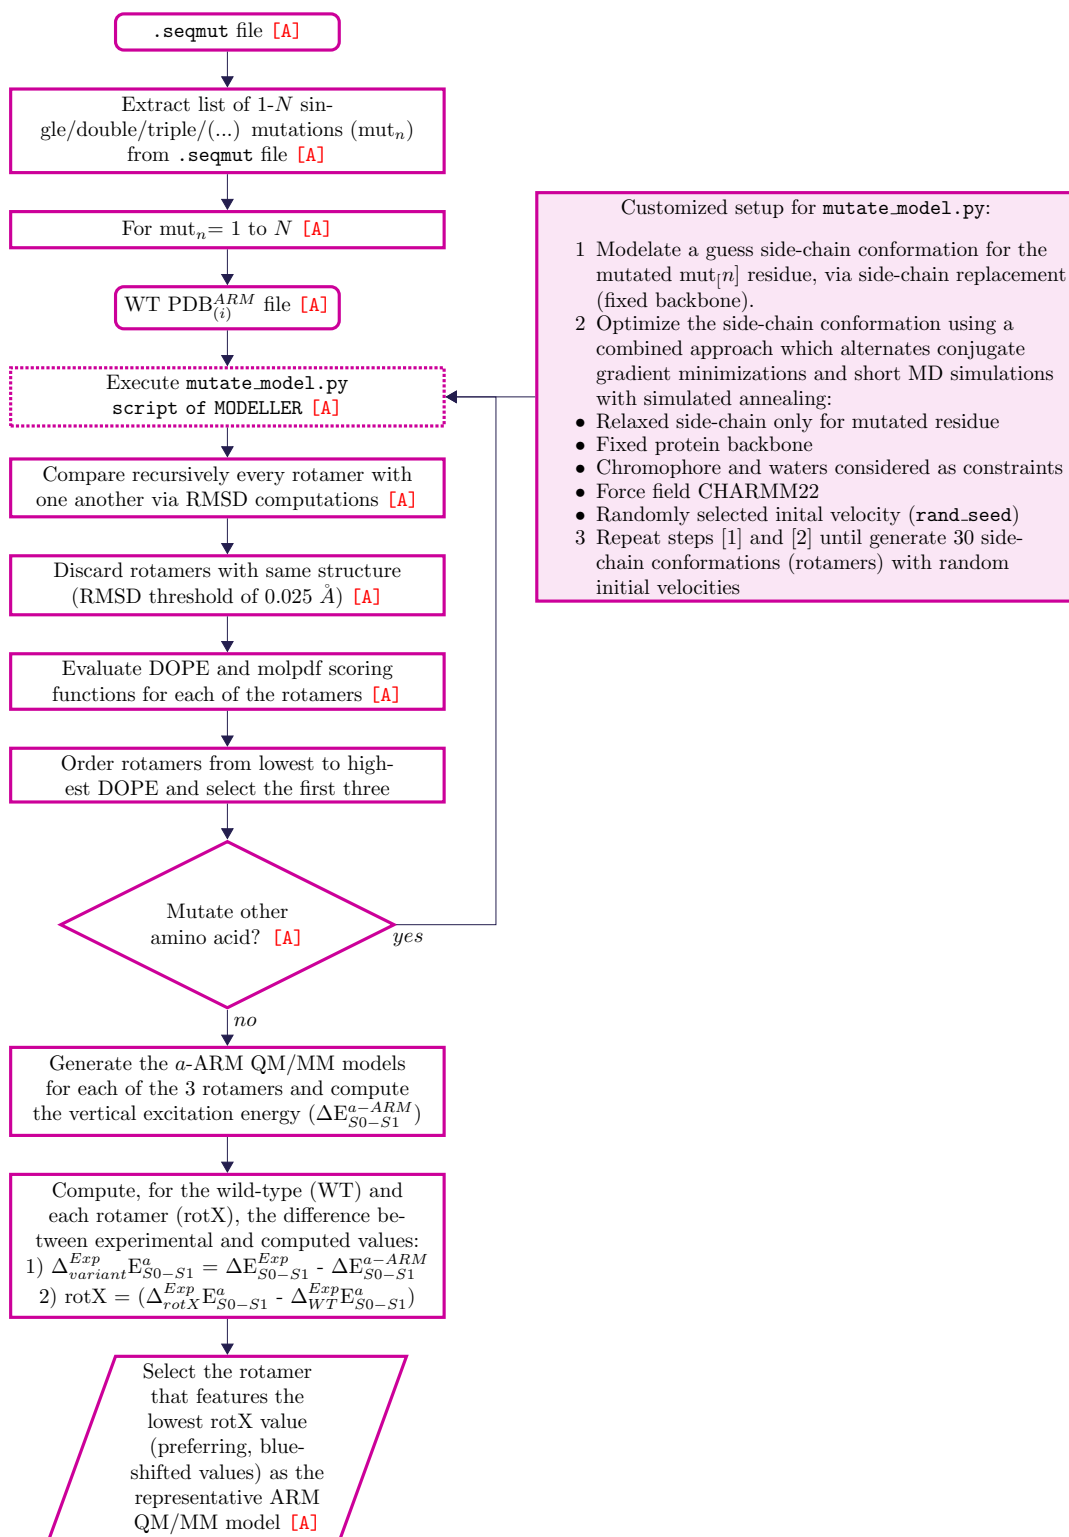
.seqmut file [A]

Extract list of 1-$N$ single/double/triple/(...) mutations (mut$_n$) from .seqmut file [A]

For mut$_n$= 1 to $N$ [A]

WT PDB$^{ARM}_{(i)}$ file [A]

Execute mutate_model.py script of MODELLER [A]

Compare recursively every rotamer with one another via RMSD computations [A]

Discard rotamers with same structure (RMSD threshold of 0.025 Å) [A]

Evaluate DOPE and molpdf scoring functions for each of the rotamers [A]

Order rotamers from lowest to highest DOPE and select the first three

Mutate other amino acid? [A]

yes

no

Generate the $a$-ARM QM/MM models for each of the 3 rotamers and compute the vertical excitation energy ($\Delta E^{a-ARM}_{S0-S1}$)

Compute, for the wild-type (WT) and each rotamer (rotX), the difference between experimental and computed values:
1) $\Delta^{Exp}_{variant}E^{a}_{S0-S1}$ = $\Delta E^{Exp}_{S0-S1}$ - $\Delta E^{a-ARM}_{S0-S1}$
2) rotX = ($\Delta^{Exp}_{rotX}E^{a}_{S0-S1}$ - $\Delta^{Exp}_{WT}E^{a}_{S0-S1}$)

Select the rotamer that features the lowest rotX value (preferring, blue-shifted values) as the representative ARM QM/MM model [A]

Customized setup for mutate_model.py:

1 Modelate a guess side-chain conformation for the mutated mut$_{[n]}$ residue, via side-chain replacement (fixed backbone).
2 Optimize the side-chain conformation using a combined approach which alternates conjugate gradient minimizations and short MD simulations with simulated annealing:
• Relaxed side-chain only for mutated residue
• Fixed protein backbone
• Chromophore and waters considered as constraints
• Force field CHARMM22
• Randomly selected inital velocity (rand_seed)
3 Repeat steps [1] and [2] until generate 30 side-chain conformations (rotamers) with random initial velocities